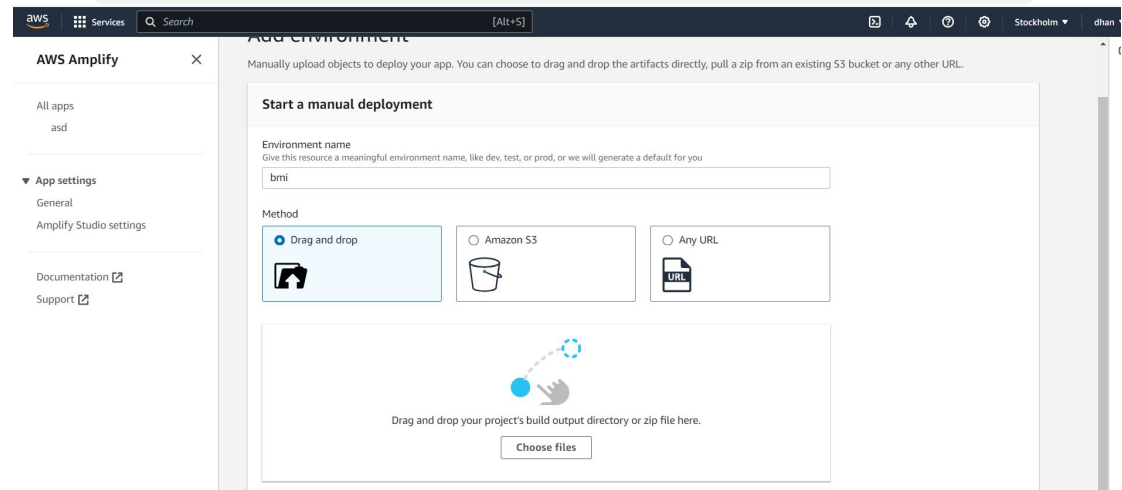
aws Services Search [Alt+S] Stockholm ▼ dhan

AWS Amplify ×

All apps
asd

▼ App settings
General
Amplify Studio settings

Documentation
Support

Add environment

Manually upload objects to deploy your app. You can choose to drag and drop the artifacts directly, pull a zip from an existing S3 bucket or any other URL.

Start a manual deployment

Environment name
Give this resource a meaningful environment name, like dev, test, or prod, or we will generate a default for you
bmi

Method
Drag and drop
Amazon S3
Any URL

URL

Drag and drop your project's build output directory or zip file here.
Choose files